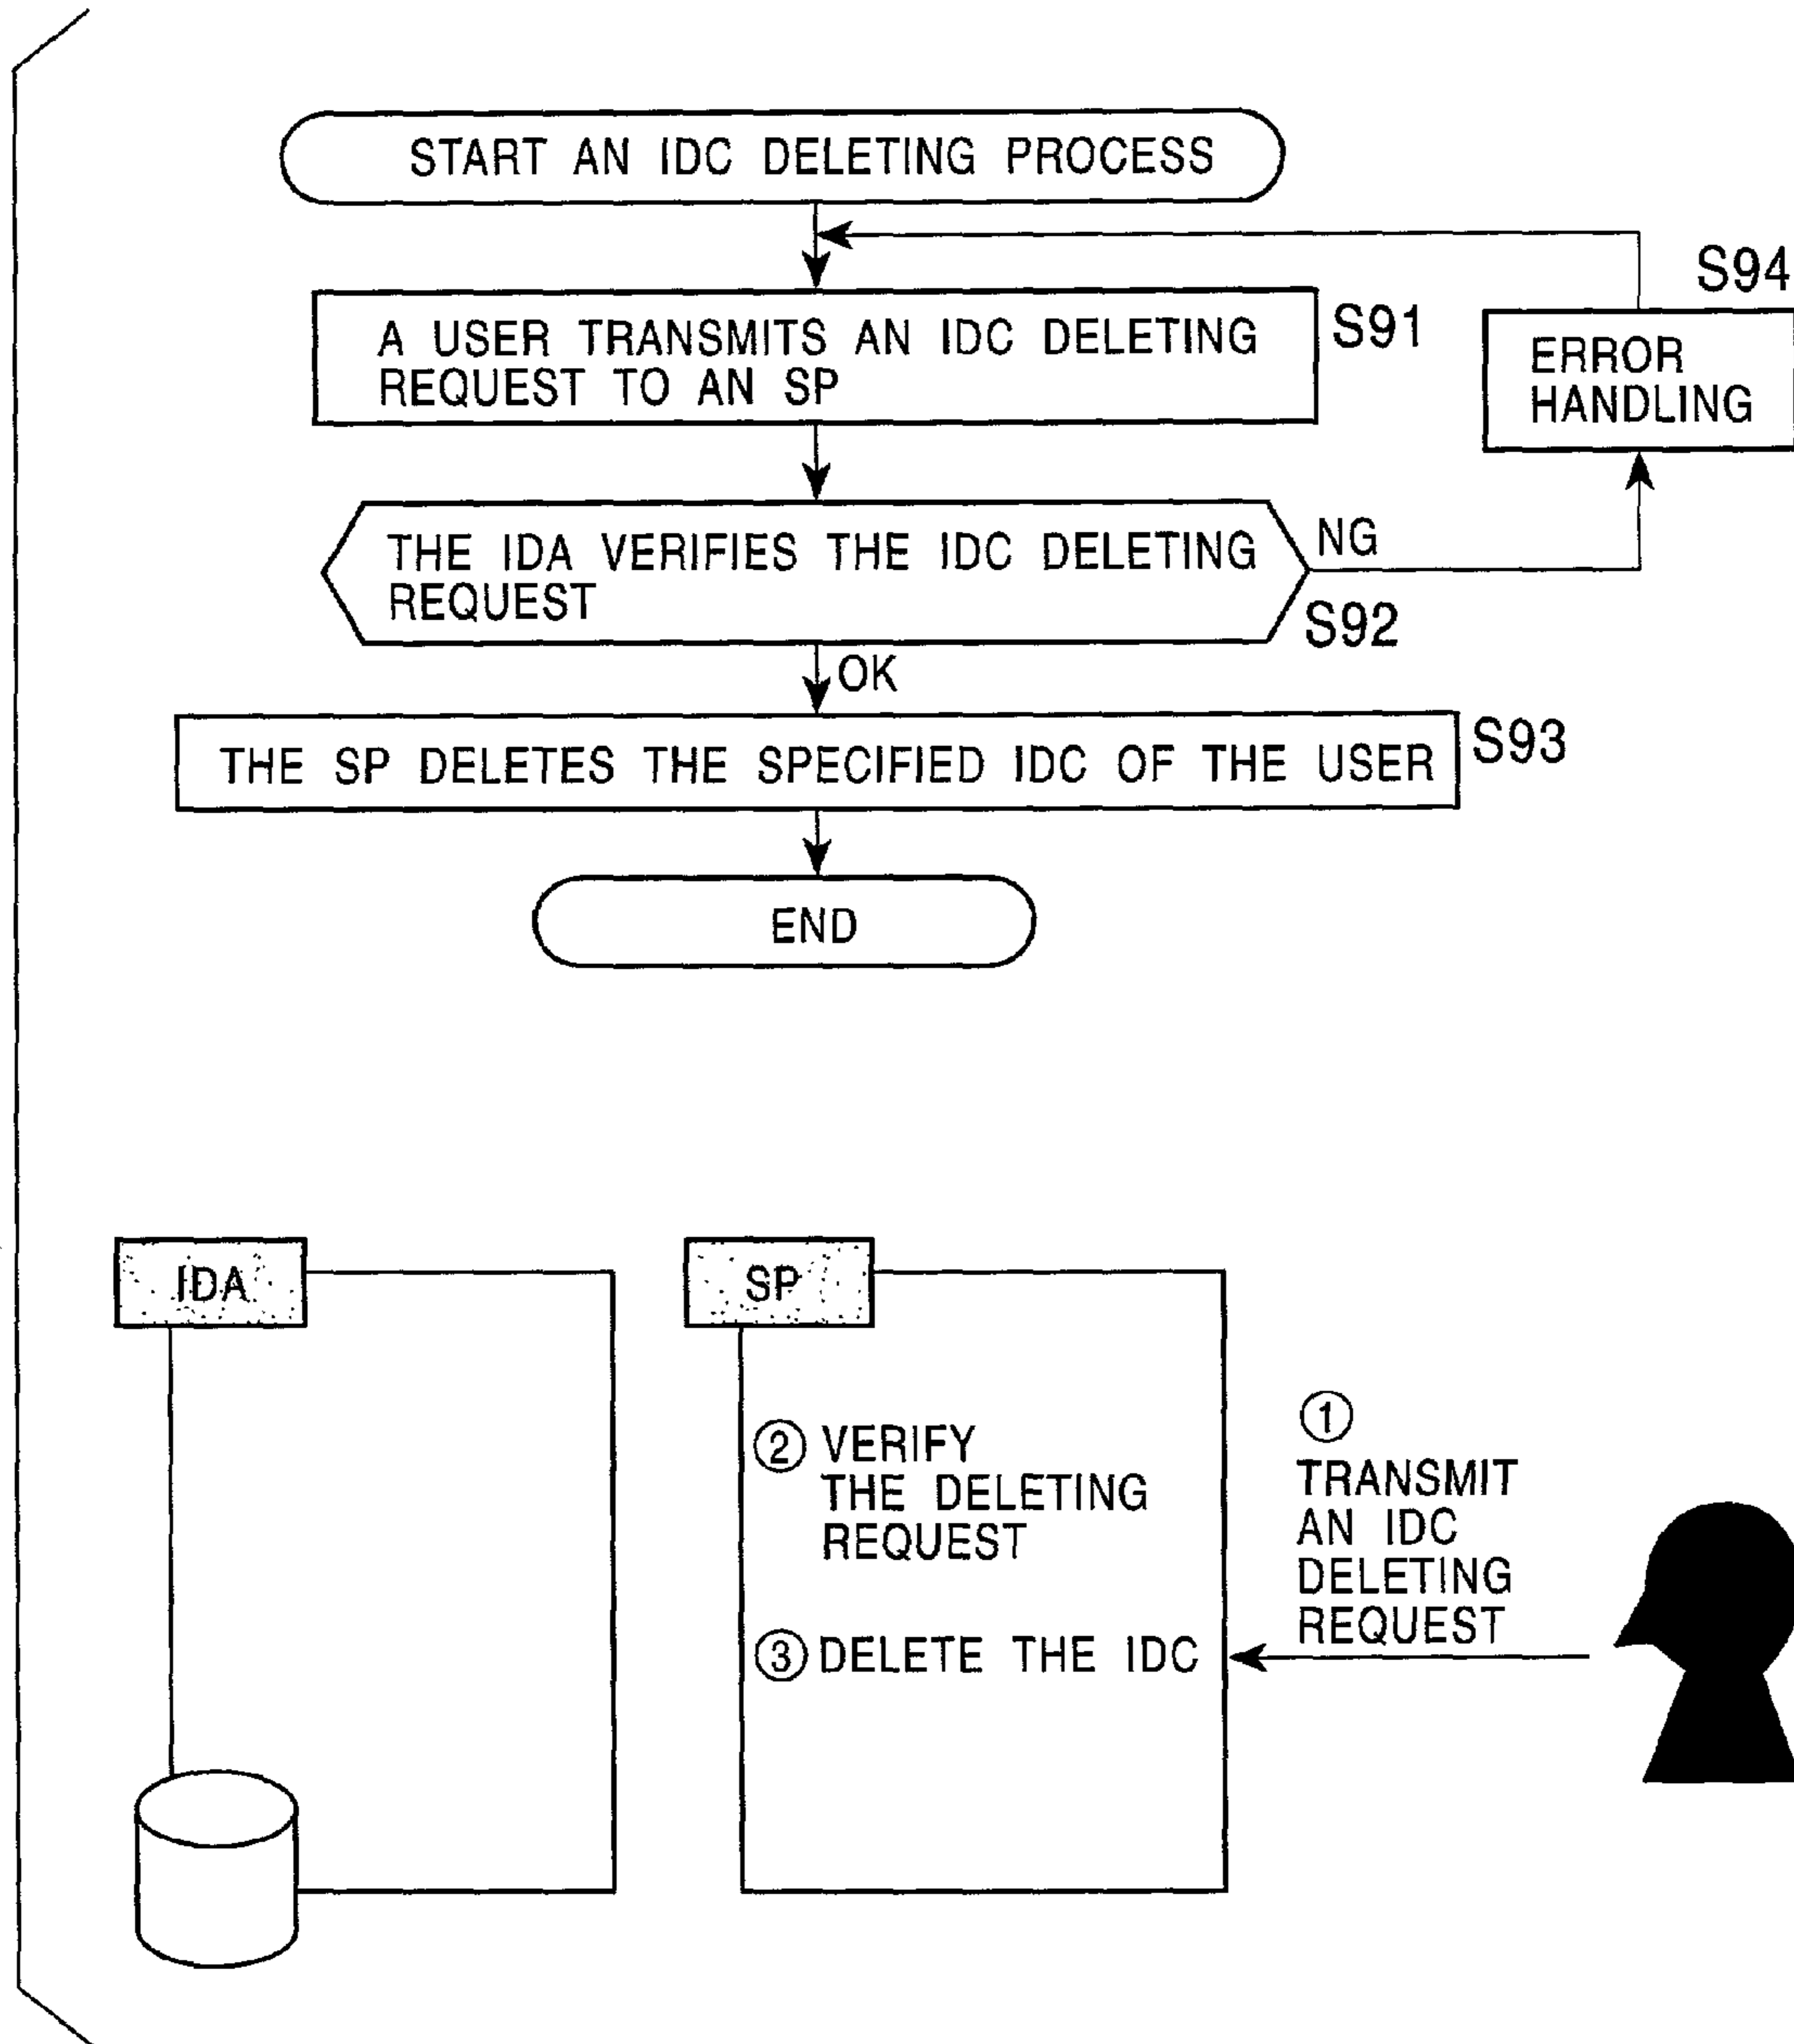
START AN IDC DELETING PROCESS

S94

A USER TRANSMITS AN IDC DELETING REQUEST TO AN SP

S91

ERROR HANDLING

THE IDA VERIFIES THE IDC DELETING REQUEST

NG

S92

OK

THE SP DELETES THE SPECIFIED IDC OF THE USER

S93

END

IDA

SP

② VERIFY THE DELETING REQUEST

③ DELETE THE IDC

①
TRANSMIT AN IDC DELETING REQUEST